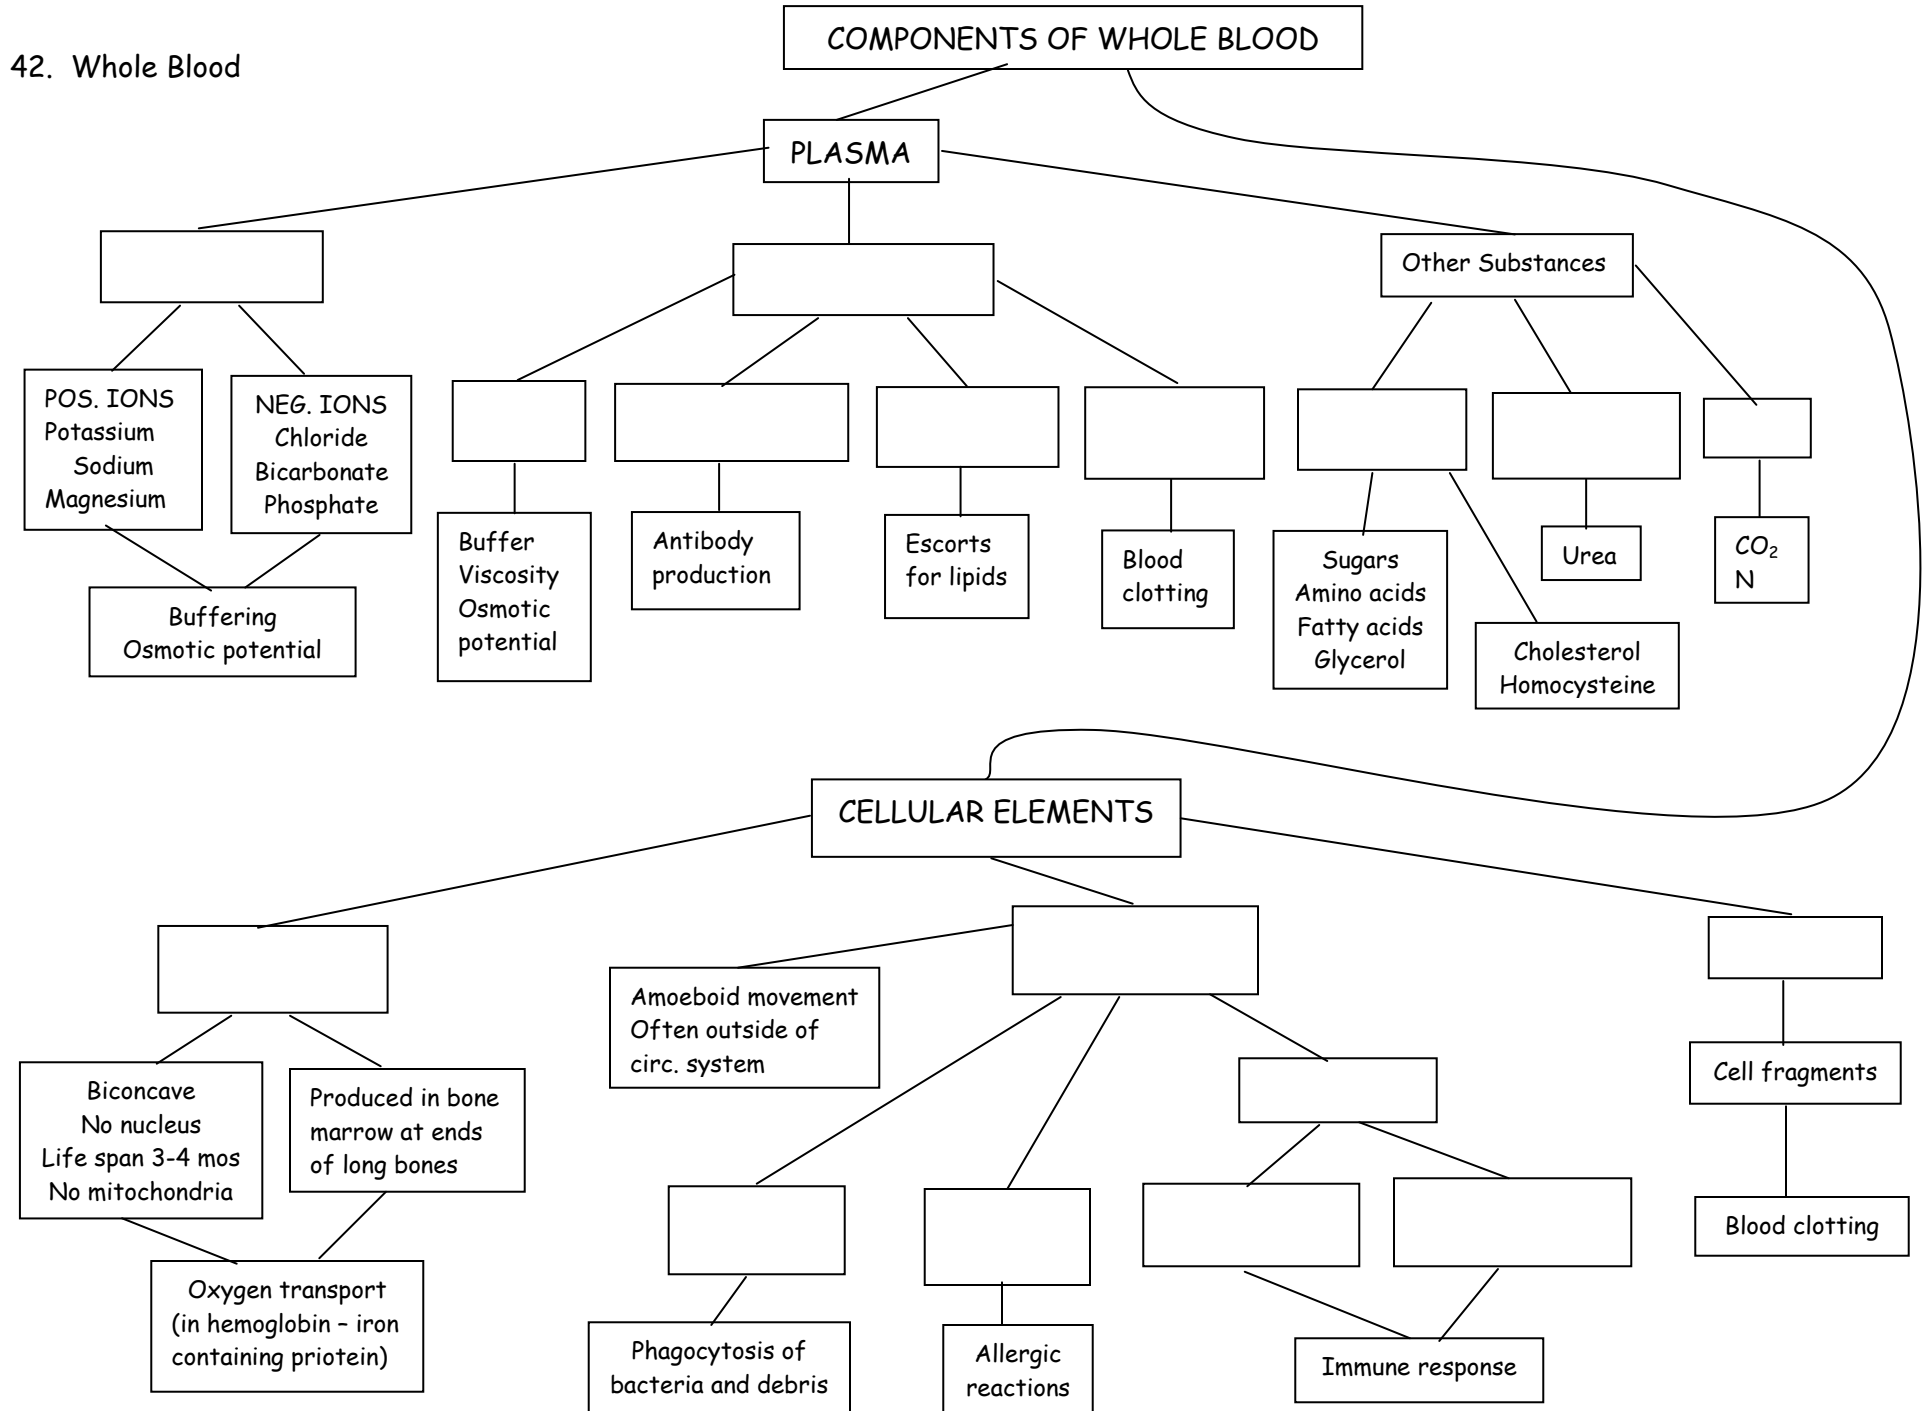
42. Whole Blood

COMPONENTS OF WHOLE BLOOD

PLASMA

POS. IONS
Potassium
Sodium
Magnesium

NEG. IONS
Chloride
Bicarbonate
Phosphate

Buffering
Osmotic potential

Buffer
Viscosity
Osmotic
potential

Antibody
production

Escorts
for lipids

Blood
clotting

Other Substances

Sugars
Amino acids
Fatty acids
Glycerol

Cholesterol
Homocysteine

Urea

$CO_2$
N

CELLULAR ELEMENTS

Biconcave
No nucleus
Life span 3-4 mos
No mitochondria

Produced in bone marrow at ends of long bones

Oxygen transport
(in hemoglobin – iron containing priotein)

Amoeboid movement
Often outside of
circ. system

Phagocytosis of
bacteria and debris

Allergic
reactions

Immune response

Cell fragments

Blood clotting